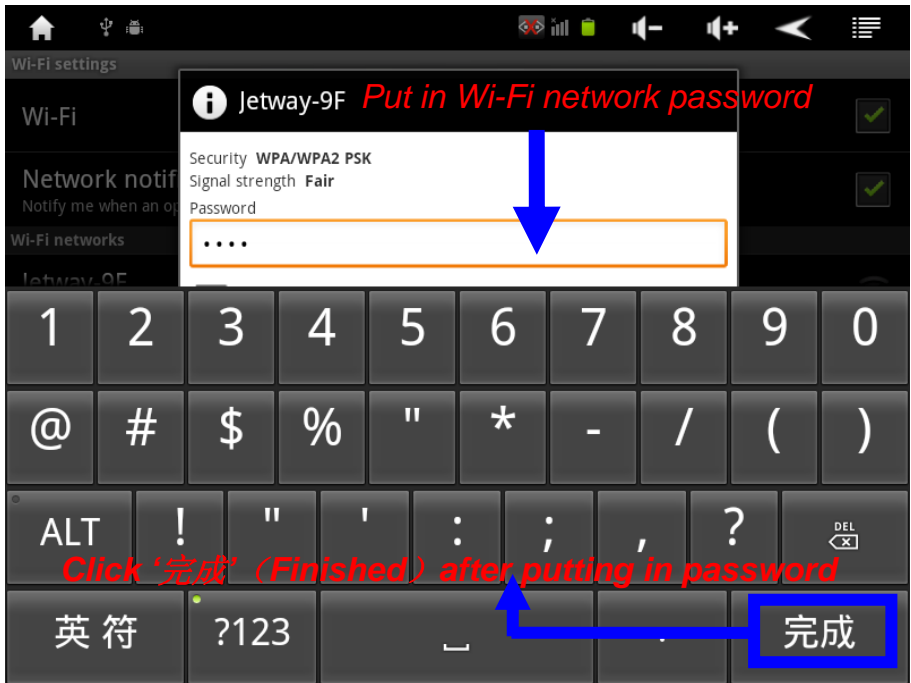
Wi-Fi settings

Wi-Fi

Network notif

Notify me when an op

Wi-Fi networks

Jetway-9F

Jetway-9F Put in Wi-Fi network password

Security WPA/WPA2 PSK

Signal strength Fair

Password

••••

1 2 3 4 5 6 7 8 9 0

@ # $ % " * - / ( )

ALT ! " ' : ; , ? DEL

Click '完成' (Finished) after putting in password

英 符 ?123 ␣ . 完成